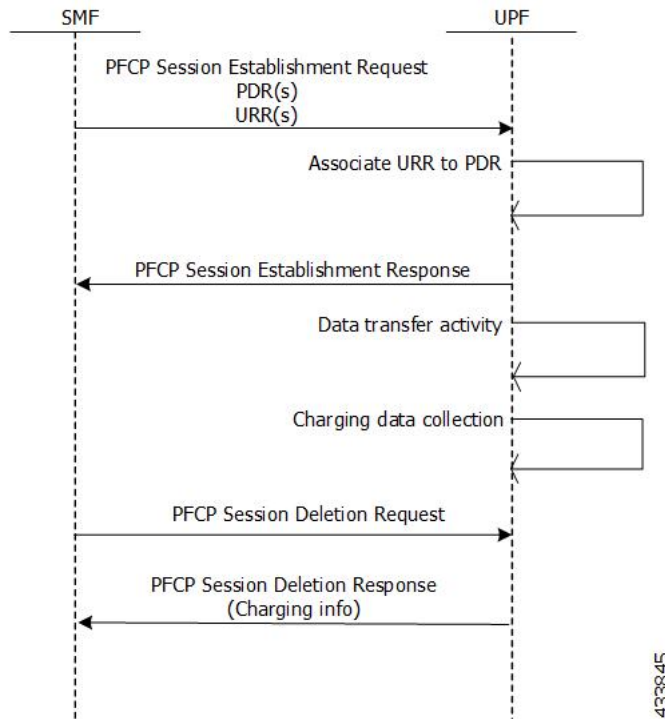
SMF

UPF

PFCP Session Establishment Request
PDR(s)
URR(s)

Associate URR to PDR

PFCP Session Establishment Response

Data transfer activity

Charging data collection

PFCP Session Deletion Request

PFCP Session Deletion Response
(Charging info)

433845